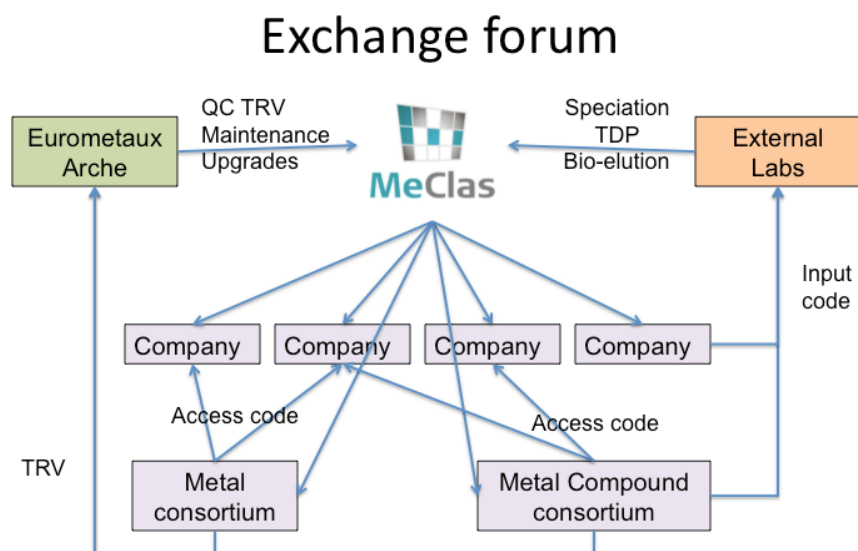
Exchange forum

Eurometaux Arche

QC TRV
Maintenance
Upgrades

MeClas

Speciation
TDP
Bio-elution

External Labs

Input code

Company

Company

Company

Company

Access code

Access code

TRV

Metal consortium

Metal Compound consortium